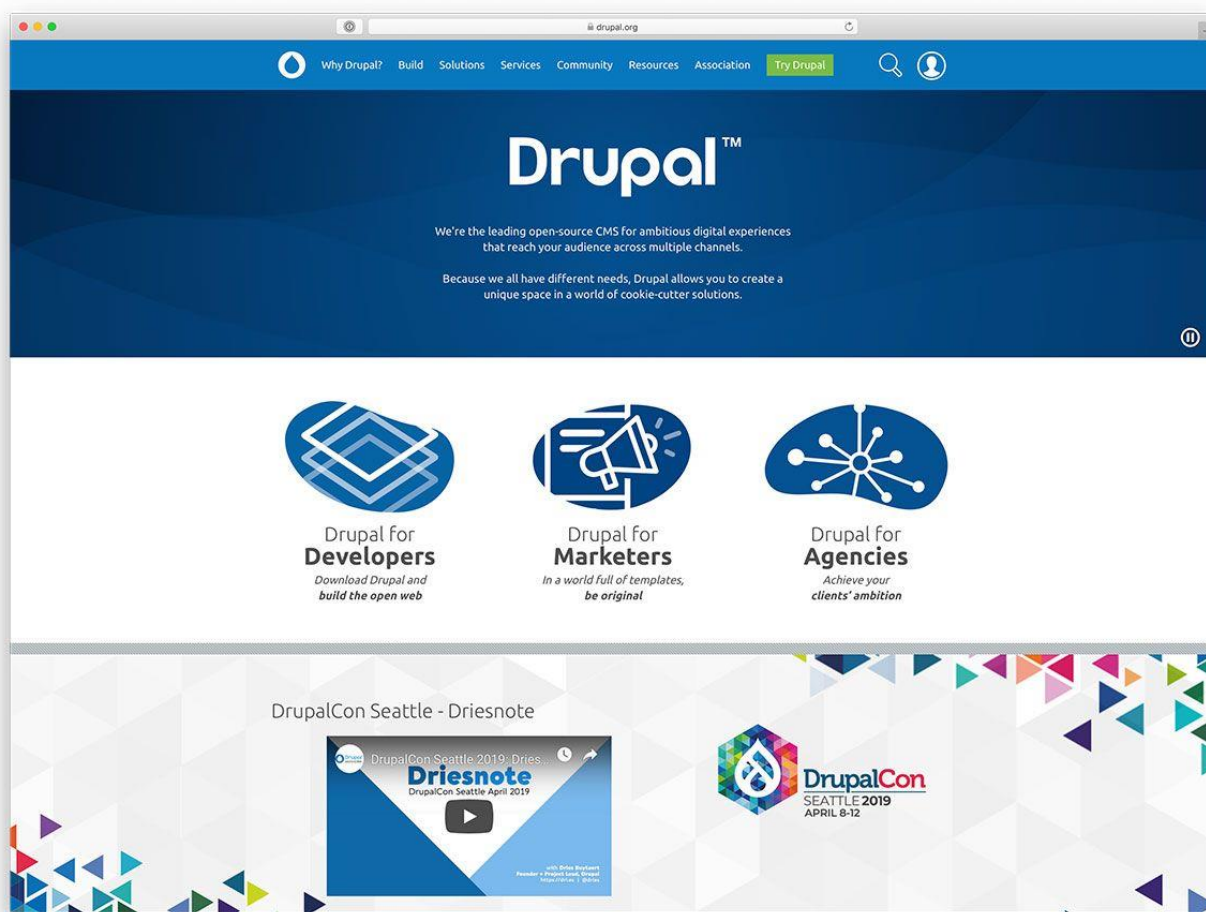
drupal.org

Why Drupal? Build Solutions Services Community Resources Association Try Drupal

Drupal™

We're the leading open-source CMS for ambitious digital experiences that reach your audience across multiple channels.

Because we all have different needs, Drupal allows you to create a unique space in a world of cookie-cutter solutions.

Drupal for
Developers
Download Drupal and
build the open web

Drupal for
Marketers
In a world full of templates,
be original

Drupal for
Agencies
Achieve your
clients' ambition

DrupalCon Seattle - Driesnote

DrupalCon Seattle 2019: Dries...
Driesnote
DrupalCon Seattle April 2019

with Dries Buytaert
Founder + Project Lead, Drupal
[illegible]

DrupalCon
SEATTLE 2019
APRIL 8-12